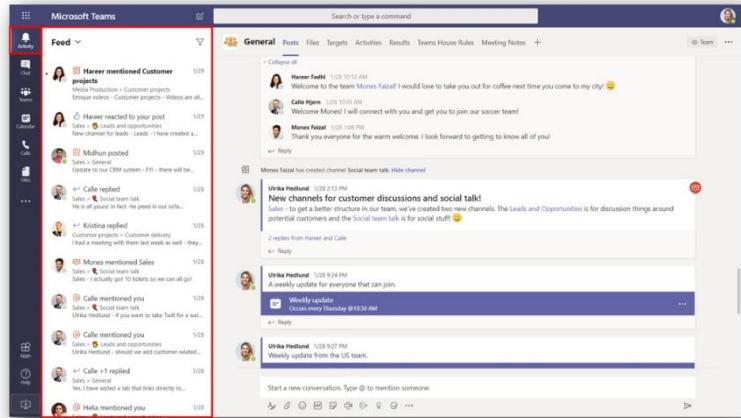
Microsoft Teams

Search or type a command

Activity

Chat

Teams

Calendar

Calls

Files

...

Apps

Help

Feed

Hareer mentioned Customer projects 1/29
Media Production > Customer projects
Enrique videos - Customer projects - Videos are all...

Hareer reacted to your post 1/29
Sales > Leads and opportunities
Ulrika Hedlund - Hi Hareer - I have created a...

Midhun posted 1/29
Sales > General
Update to our CRM system - FYI - there will be...

Calle replied 1/29
Sales > Social team talk
He is all yours! In fact - he plays in our sofa...

Kristina replied 1/28
Customer projects > Customer delivery
I had a meeting with them last week as well - they...

Mones mentioned Sales 1/29
Sales > Social team talk
Sales > I actually got 10 tickets so we can all go!

Calle mentioned you 1/29
Sales > Social team talk
Ulrika Hedlund - If you want to take Twill for a walk...

Calle mentioned you 1/29
Sales > Leads and opportunities
Ulrika Hedlund - should we add customer related...

Calle +1 replied 1/29
Sales > General
Yes, I have added a tab that links directly to...

Hella mentioned you 1/29

General Posts Files Targets Activities Results Teams House Rules Meeting Notes +

Team

Collapse all

Hareer Fadhl 1/28 10:12 AM
Welcome to the team Mones Faizal! I would love to take you out for coffee next time you come to my city!

Calle Hjern 1/28 10:35 AM
Welcome Mones! I will connect with you and get you to join our soccer team!

Mones Faizal 1/28 1:08 PM
Thank you everyone for the warm welcome. I look forward to getting to know all of you!

Reply

Mones Faizal has created channel Social team talk. Hide channel

Ulrika Hedlund 1/29 2:13 PM
New channels for customer discussions and social talk!
Sales - to get a better structure in our team, we've created two new channels. The Leads and Opportunities is for discussion things around potential customers and the Social team talk is for social stuff!

2 replies from Hareer and Calle

Reply

Ulrika Hedlund 1/28 9:24 PM
A weekly update for everyone that can join.

Weekly update
Occurs every Thursday @10:30 AM

Reply

Ulrika Hedlund 1/28 9:27 PM
Weekly update from the US team.

Start a new conversation. Type @ to mention someone.